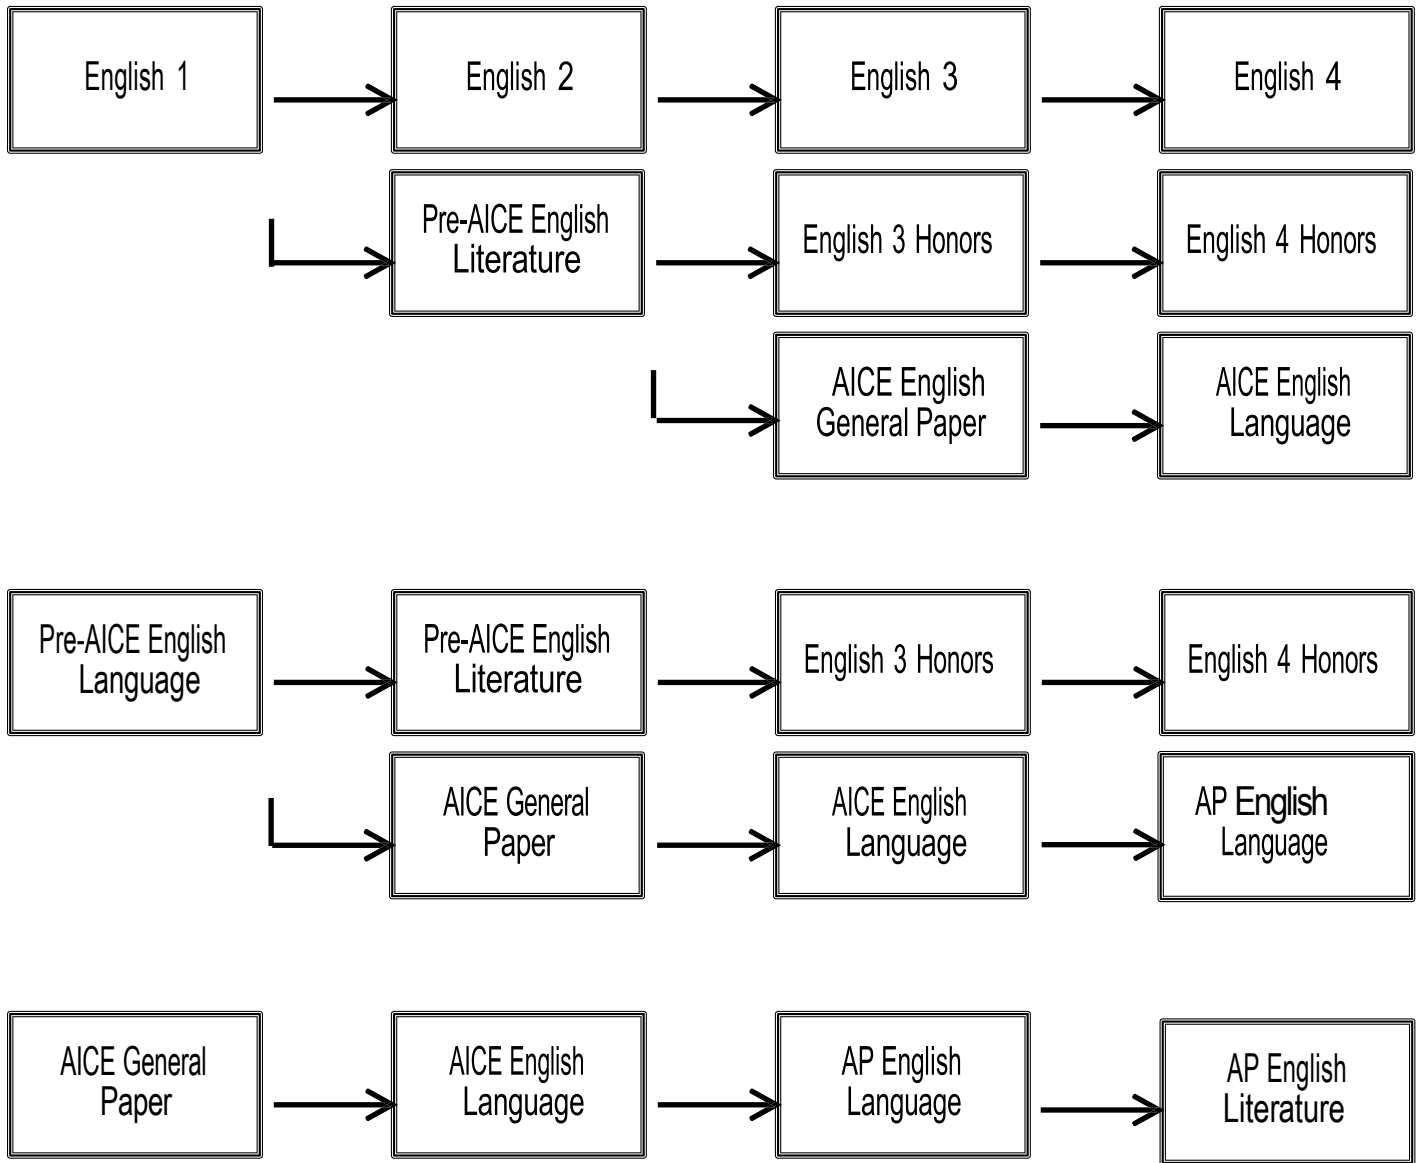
English 1

English 2

English 3

English 4

Pre-AICE English Literature

English 3 Honors

English 4 Honors

AICE English General Paper

AICE English Language

Pre-AICE English Language

Pre-AICE English Literature

English 3 Honors

English 4 Honors

AICE General Paper

AICE English Language

AP English Language

AICE General Paper

AICE English Language

AP English Language

AP English Literature